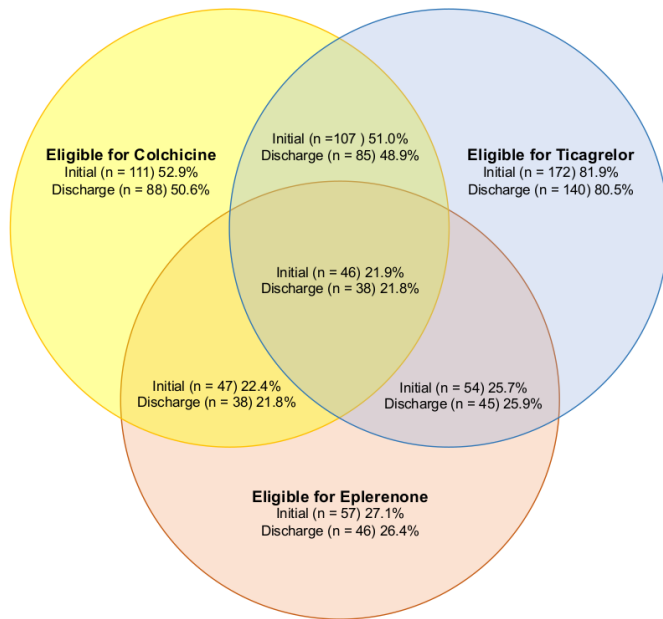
Eligible for Colchicine
Initial (n = 111) 52.9%
Discharge (n = 88) 50.6%

Initial (n =107 ) 51.0%
Discharge (n = 85) 48.9%

Eligible for Ticagrelor
Initial (n = 172) 81.9%
Discharge (n = 140) 80.5%

Initial (n = 46) 21.9%
Discharge (n = 38) 21.8%

Initial (n = 47) 22.4%
Discharge (n = 38) 21.8%

Initial (n = 54) 25.7%
Discharge (n = 45) 25.9%

Eligible for Eplerenone
Initial (n = 57) 27.1%
Discharge (n = 46) 26.4%